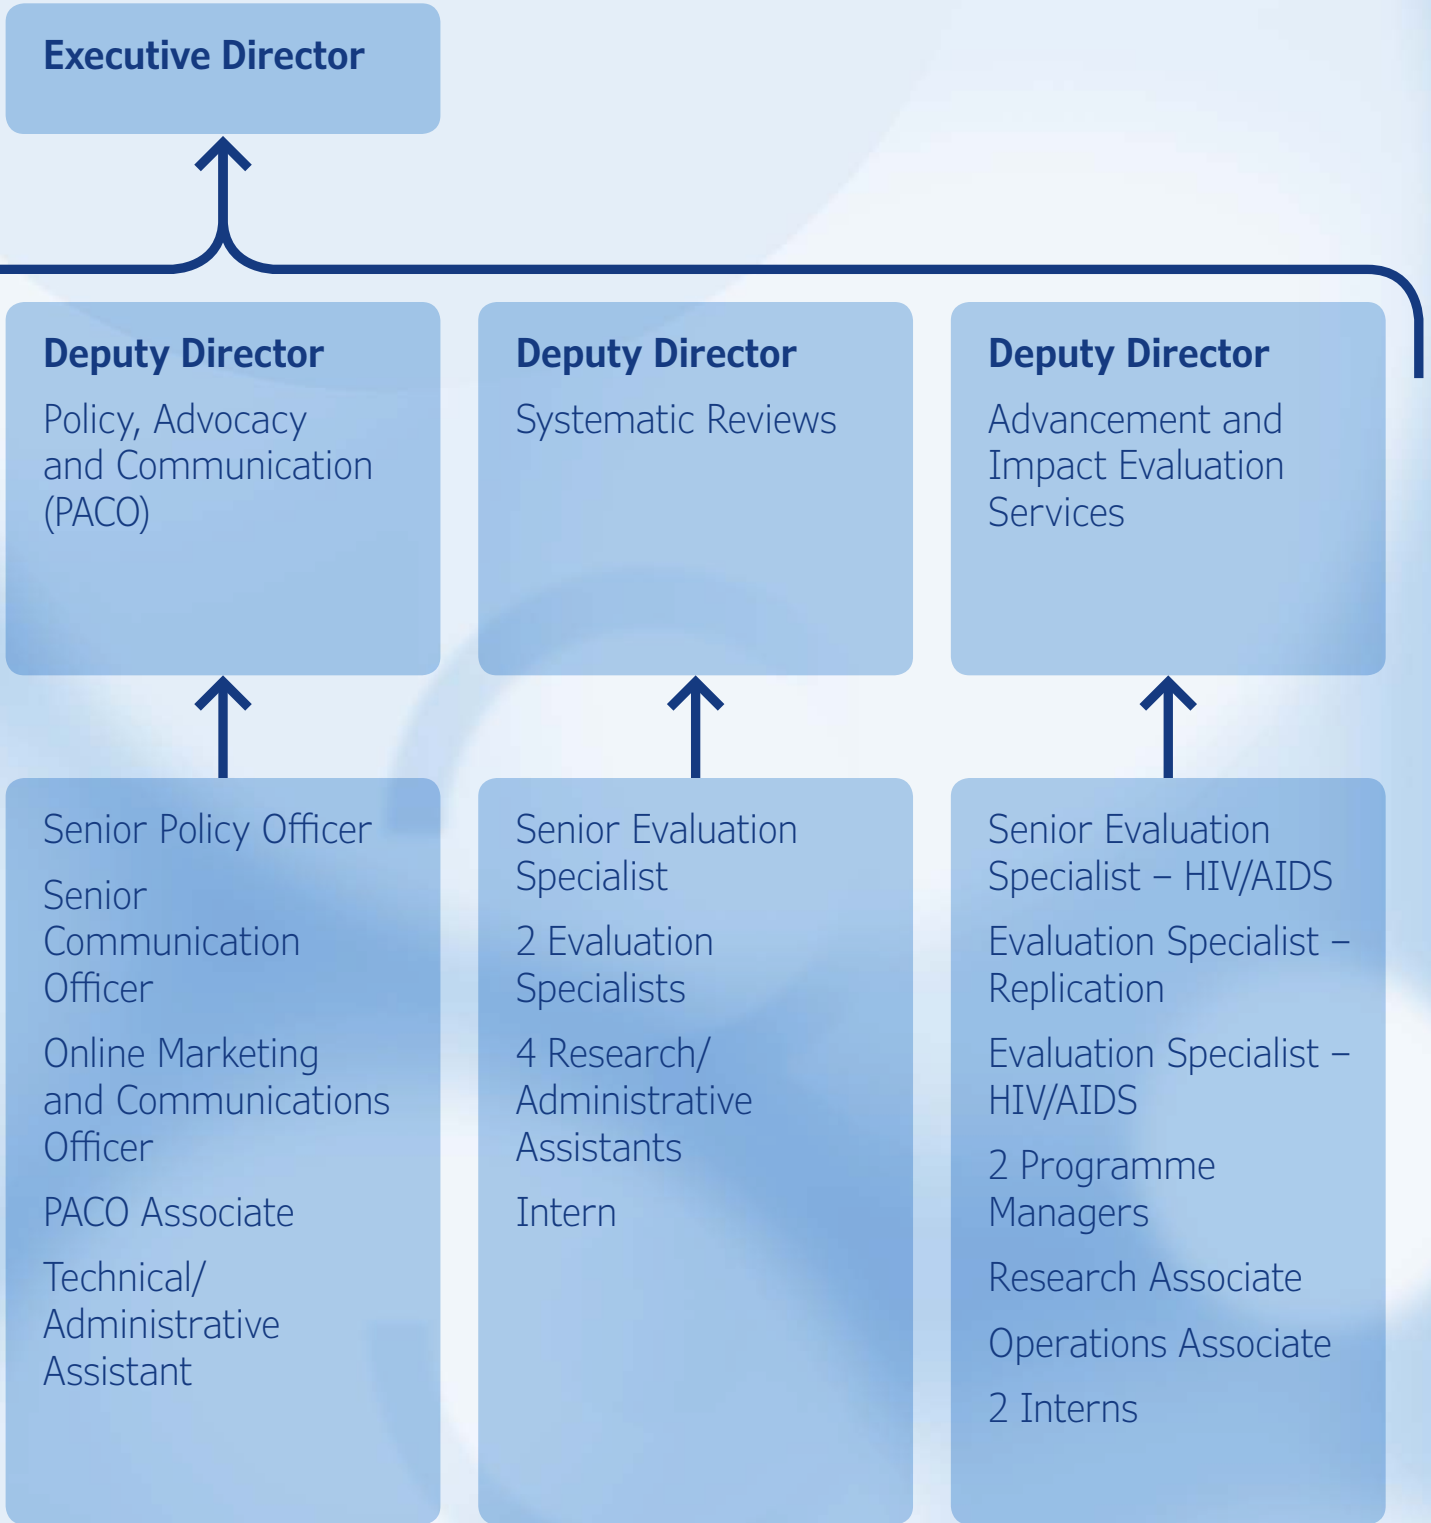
Executive Director

Deputy Director
Policy, Advocacy and Communication (PACO)

Deputy Director
Systematic Reviews

Deputy Director
Advancement and Impact Evaluation Services

Senior Policy Officer

Senior Communication Officer

Online Marketing and Communications Officer

PACO Associate

Technical/ Administrative Assistant

Senior Evaluation Specialist

2 Evaluation Specialists

4 Research/ Administrative Assistants

Intern

Senior Evaluation Specialist – HIV/AIDS

Evaluation Specialist – Replication

Evaluation Specialist – HIV/AIDS

2 Programme Managers

Research Associate

Operations Associate

2 Interns